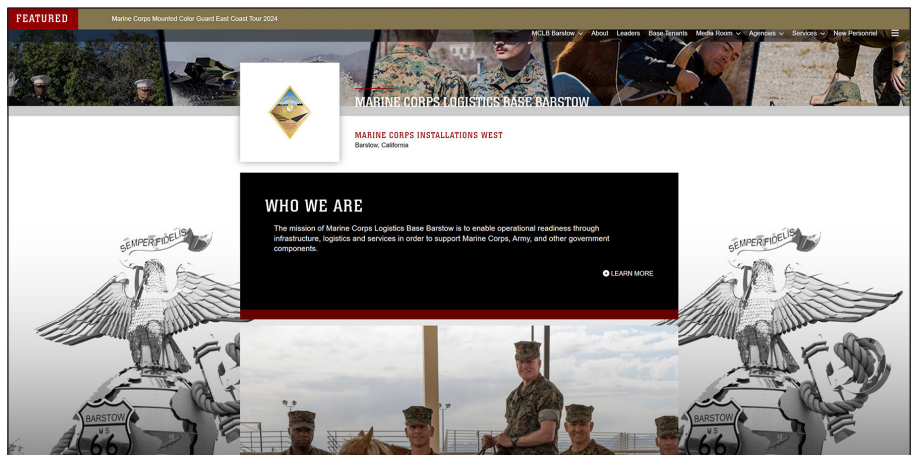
FEATURED

Marine Corps Mounted Color Guard East Coast Tour 2024

MCLB Barstow ∨ About Leaders Base Tenants Media Room ∨ Agencies ∨ Services ∨ New Personnel

MARINE CORPS LOGISTICS BASE BARSTOW

MARINE CORPS INSTALLATIONS WEST
Barstow, California

WHO WE ARE

The mission of Marine Corps Logistics Base Barstow is to enable operational readiness through infrastructure, logistics and services in order to support Marine Corps, Army, and other government components.

LEARN MORE

SEMPER FIDELIS

BARSTOW
US
66

SEMPER FIDELIS

BARSTOW
US
66